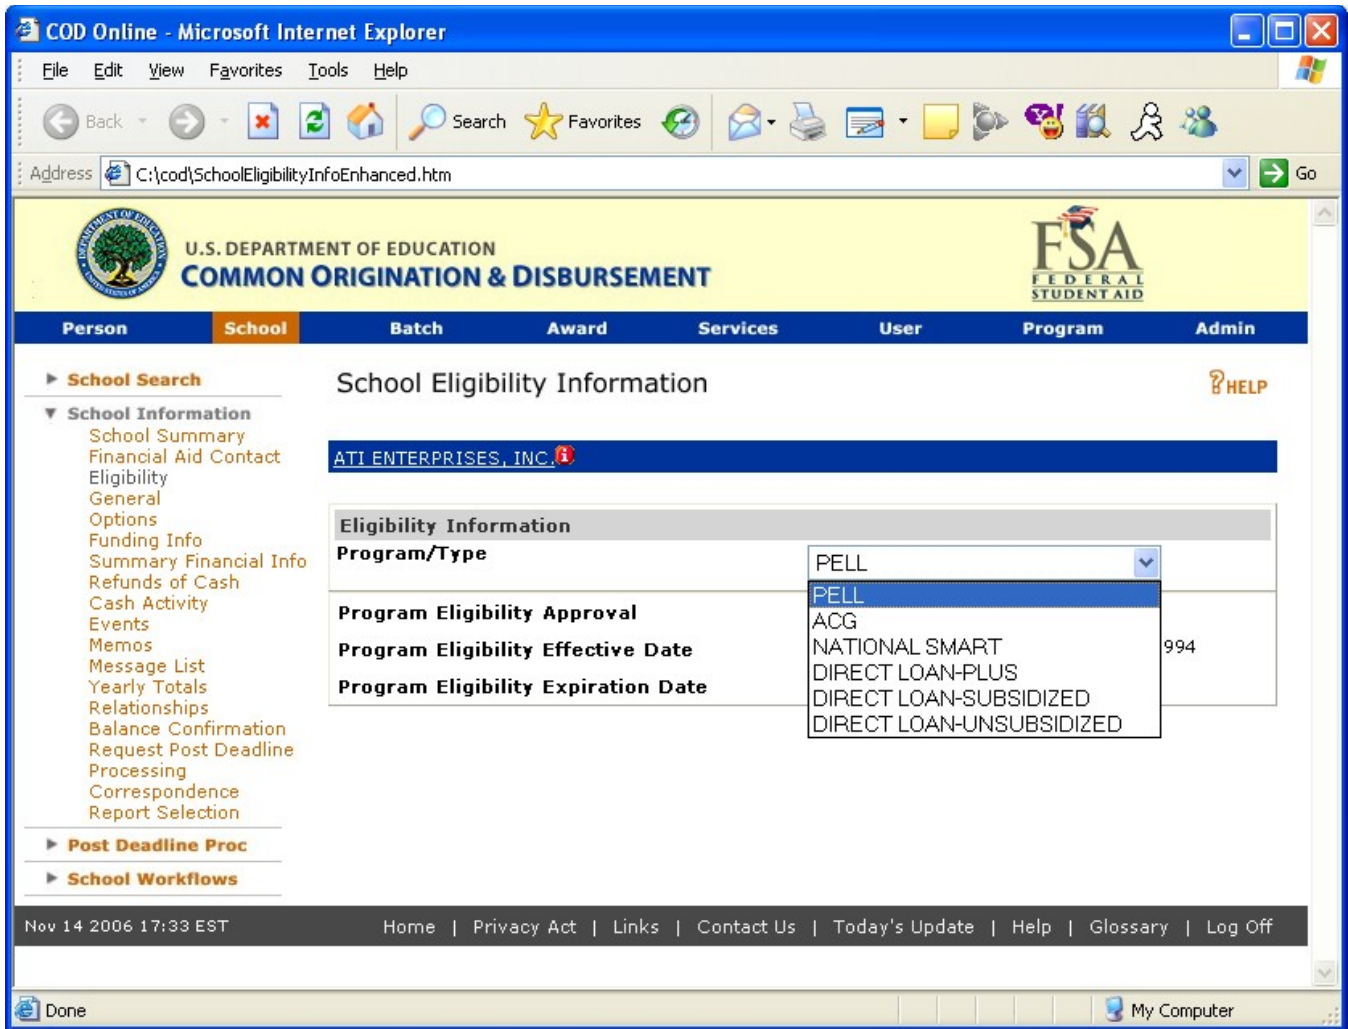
COD Online - Microsoft Internet Explorer

File Edit View Favorites Tools Help

Back Search Favorites

Address C:\cod\SchoolEligibilityInfoEnhanced.htm Go

U.S. DEPARTMENT OF EDUCATION
COMMON ORIGINATION & DISBURSEMENT

FSA FEDERAL STUDENT AID

Person School Batch Award Services User Program Admin

School Search
School Information
School Summary
Financial Aid Contact
Eligibility
General
Options
Funding Info
Summary Financial Info
Refunds of Cash
Cash Activity
Events
Memos
Message List
Yearly Totals
Relationships
Balance Confirmation
Request Post Deadline
Processing
Correspondence
Report Selection
Post Deadline Proc
School Workflows

School Eligibility Information

HELP

ATI ENTERPRISES, INC.

Eligibility Information

Program/Type PELL

PELL
ACG
NATIONAL SMART
DIRECT LOAN-PLUS
DIRECT LOAN-SUBSIDIZED
DIRECT LOAN-UNSUBSIDIZED

Program Eligibility Approval
Program Eligibility Effective Date 994
Program Eligibility Expiration Date

Nov 14 2006 17:33 EST

Home | Privacy Act | Links | Contact Us | Today's Update | Help | Glossary | Log Off

Done My Computer